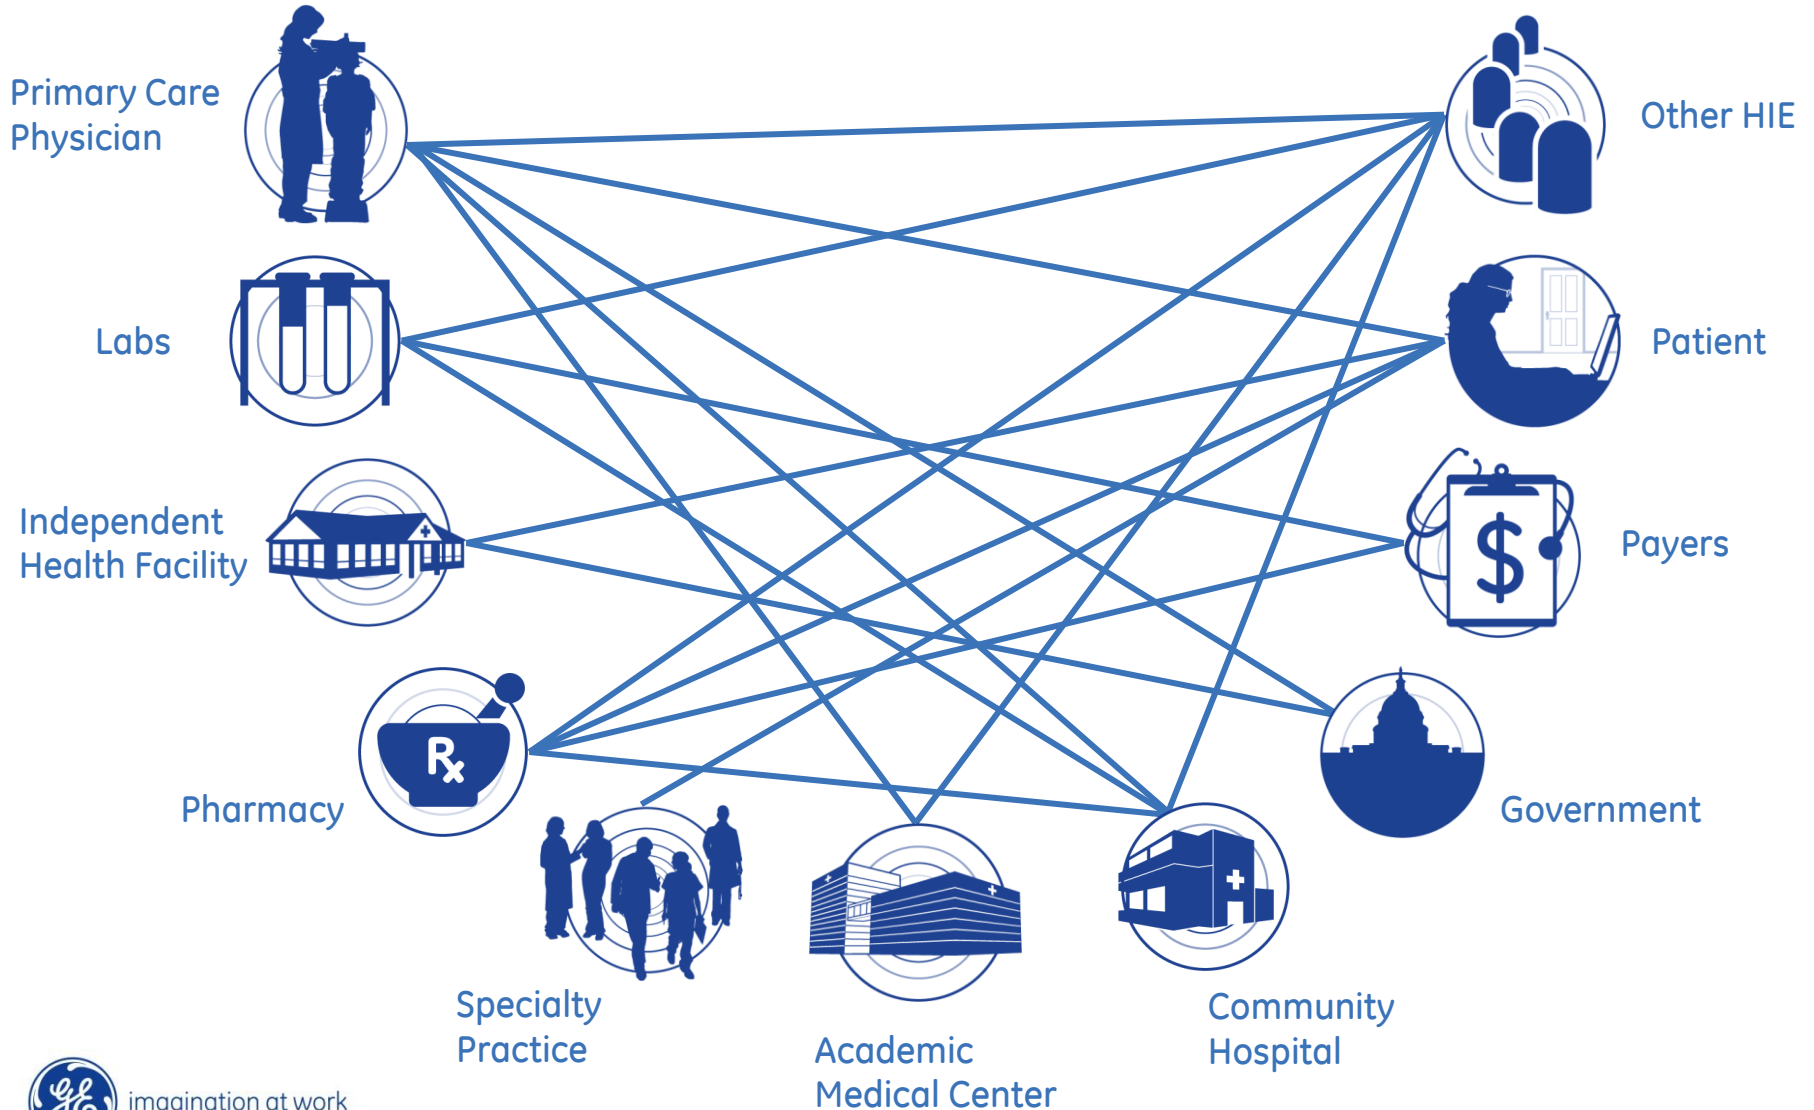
Primary Care Physician

Labs

Independent Health Facility

Pharmacy

Specialty Practice

Academic Medical Center

Community Hospital

Government

Payers

Patient

Other HIE

Rx

$

imagination at work